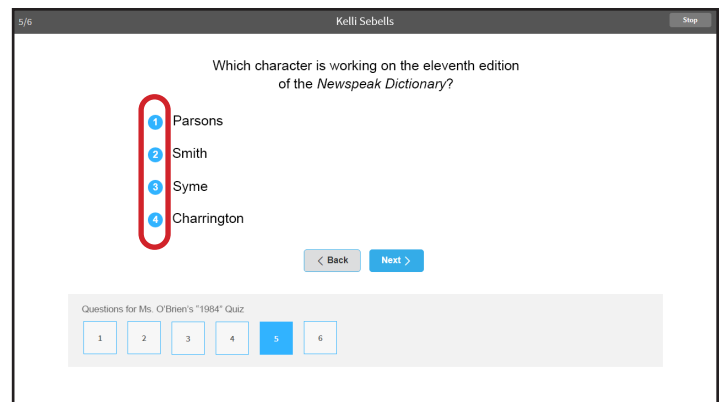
5/6

Kelli Sebells

Stop

Which character is working on the eleventh edition of the *Newspeak Dictionary*?

1 Parsons

2 Smith

3 Syme

4 Charrington

‹ Back

Next ›

Questions for Ms. O'Brien's "1984" Quiz

1 2 3 4 5 6